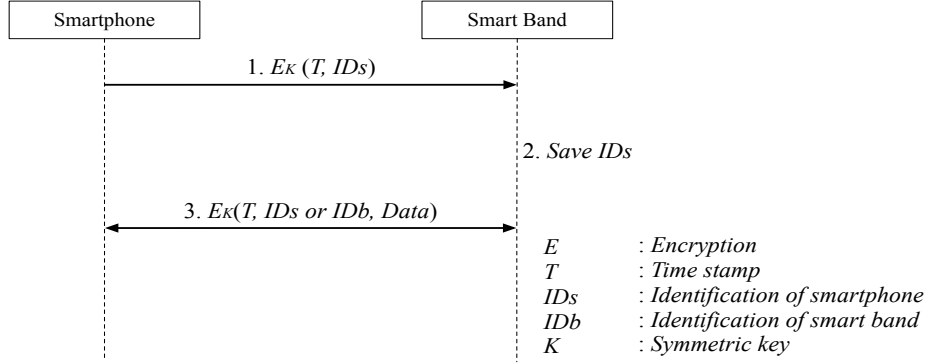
Smartphone

Smart Band

1. $E_K$ (T, IDs)

2. Save IDs

3. $E_K$(T, IDs or IDb, Data)

| | |
|---|---|
| E | : Encryption |
| T | : Time stamp |
| IDs | : Identification of smartphone |
| IDb | : Identification of smart band |
| K | : Symmetric key |